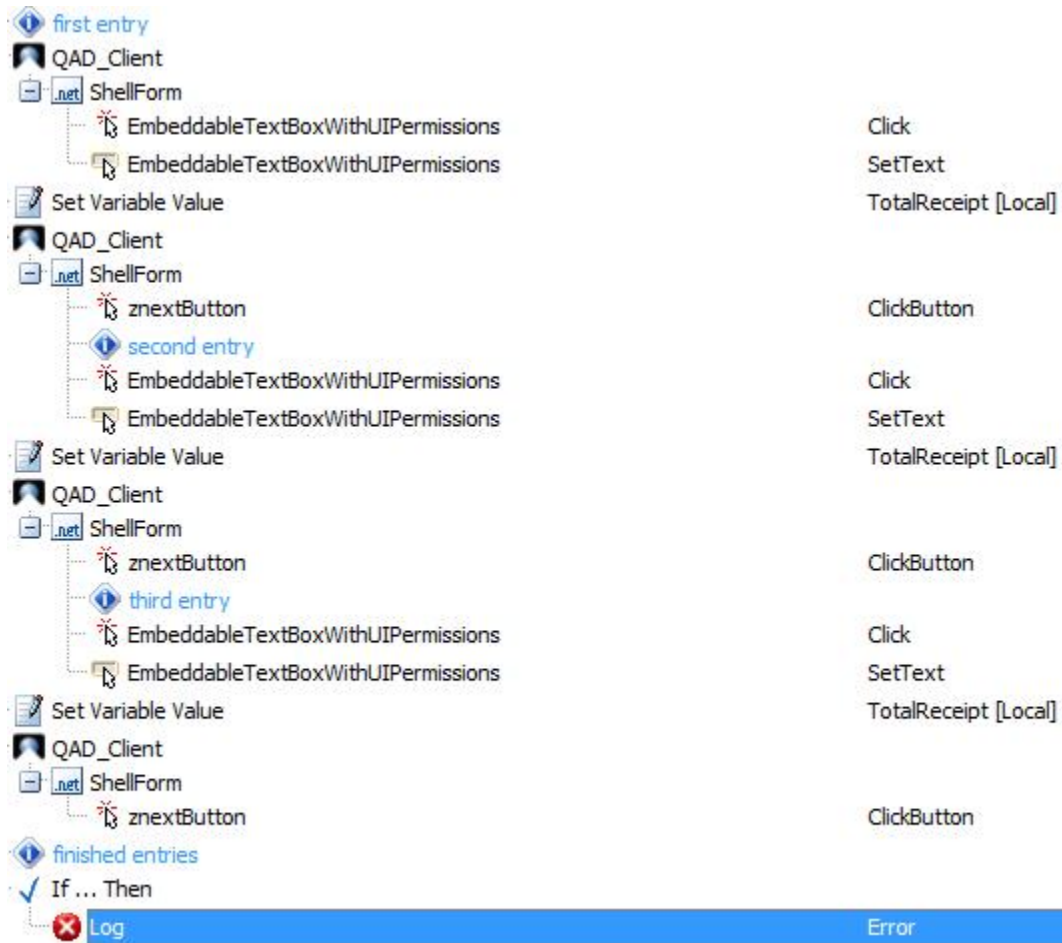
first entry
QAD_Client
.net ShellForm
EmbeddableTextBoxWithUIPermissions Click
EmbeddableTextBoxWithUIPermissions SetText
Set Variable Value TotalReceipt [Local]
QAD_Client
.net ShellForm
znextButton ClickButton
second entry
EmbeddableTextBoxWithUIPermissions Click
EmbeddableTextBoxWithUIPermissions SetText
Set Variable Value TotalReceipt [Local]
QAD_Client
.net ShellForm
znextButton ClickButton
third entry
EmbeddableTextBoxWithUIPermissions Click
EmbeddableTextBoxWithUIPermissions SetText
Set Variable Value TotalReceipt [Local]
QAD_Client
.net ShellForm
znextButton ClickButton
finished entries
If ... Then
Log Error